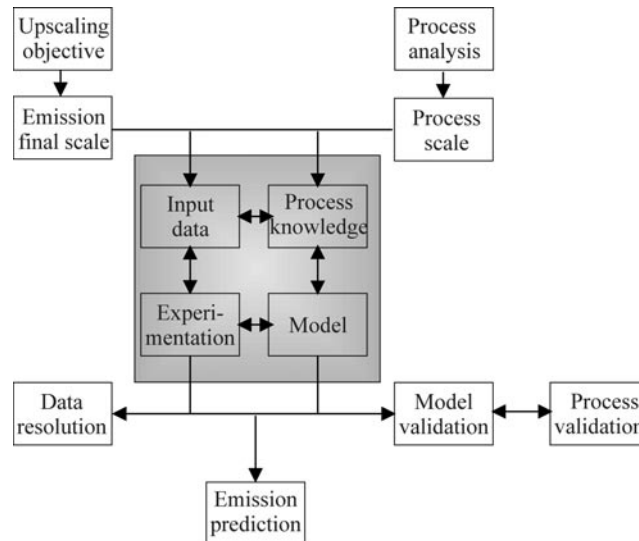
Upscaling objective

Process analysis

Emission final scale

Process scale

Input data

Process knowledge

Experimentation

Model

Data resolution

Model validation

Process validation

Emission prediction